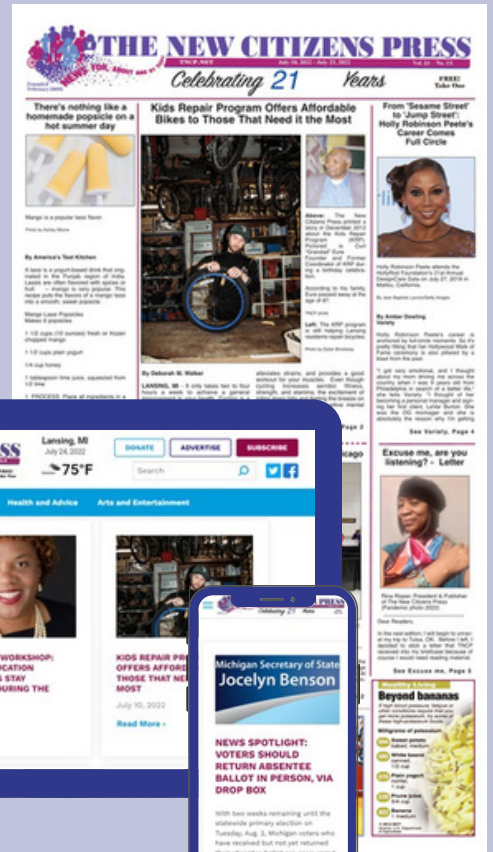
THE NEW CITIZENS PRESS

TNCP.NET July 10, 2022 - July 23, 2022 Vol. 21 · No. 13

Celebrating 21 Years

FREE! Take One

There's nothing like a homemade popsicle on a hot summer day

Mango is a popular lassi flavor.

By America's Test Kitchen

A lassi is a yogurt-based drink that originated in the Punjab region of India. Lassis are often flavored with spices or fruit — mango is very popular. This recipe puts the flavors of a mango lassi into a smooth, sweet popsicle.

Mango Lassi Popsicles
Makes 6 popsicles

1 1/2 cups (10 ounces) fresh or frozen chopped mango

1 1/2 cups plain yogurt

1/4 cup honey

1 tablespoon lime juice, squeezed from 1/2 lime

1. PROCESS: Place all ingredients in a

Kids Repair Program Offers Affordable Bikes to Those That Need it the Most

Above: The New Citizens Press printed a story in December 2012 about the Kids Repair Program (KRP). Pictured is Carl "Grandad" Ford, Founder and Former Coordinator of KRP during a birthday celebration.

According to his family, Ford passed away at the age of 97.

TNCP photo

Left: The KRP program is still helping Lansing residents repair bicycles.

By Deborah M. Walker

LANSING, MI – It only takes two to four hours a week to achieve a general

alleviates strains, and provides a good workout for your muscles. Even though cycling increases aerobic fitness, strength, and stamina, the excitement of

Page 2

From 'Sesame Street' to 'Jump Street': Holly Robinson Peete's Career Comes Full Circle

Holly Robinson Peete attends the HollyRod Foundation's 21st Annual DesignCare Gala on July 27, 2019 in Malibu, California.

By Amber Dowling
Variety

Holly Robinson Peete's career is anchored by full-circle moments. So it's pretty fitting that her Hollywood Walk of Fame ceremony is also pitted by a blast from the past.

"I got very emotional, and I thought about my mom driving me across the country when I was 8 years old from Philadelphia in search of a better life," she tells Variety. "I thought of her becoming a personal manager and signing her first client, Lorde Burton. She was the OG manager and she is absolutely the reason why I'm getting

See Variety, Page 4

Excuse me, are you listening? - Letter

Rina Risper, President & Publisher of The New Citizens Press (Pandemic photo 2022)

Dear Readers,

In the next edition, I will begin to unravel my trip to Tulsa, OK. Before I left, I decided to stick a letter that TNCP received into my briefcase because of course I would need reading material.

See Excuse me, Page 5

Healthy Living

Beyond bananas

Lansing, MI
July 24, 2022
75°F

DONATE ADVERTISE SUBSCRIBE

Search

Health and Advice Arts and Entertainment

WORKSHOP: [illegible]CATION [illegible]S STAY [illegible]URING THE

KIDS REPAIR PR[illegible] OFFERS AFFORD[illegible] THOSE THAT NE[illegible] MOST

July 10, 2022

Read More ›

Michigan Secretary of State
Jocelyn Benson

NEWS SPOTLIGHT: VOTERS SHOULD RETURN ABSENTEE BALLOT IN PERSON, VIA DROP BOX

With two weeks remaining until the statewide primary election on Tuesday, Aug. 2, Michigan voters who have received but not yet returned